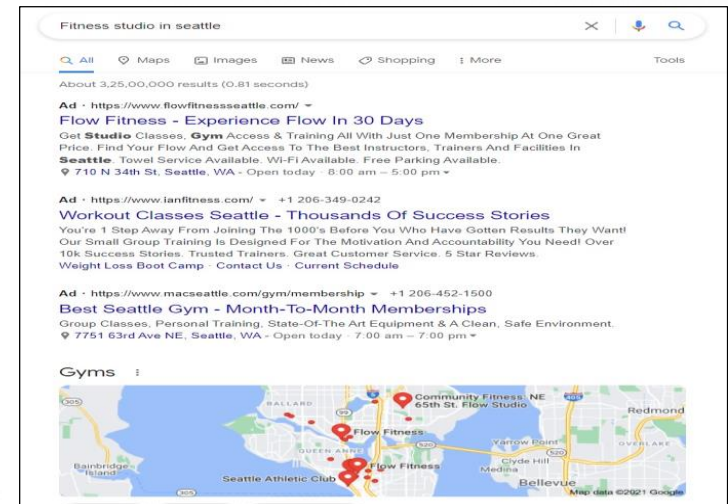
Fitness studio in seattle

All Maps Images News Shopping More Tools

About 3,25,00,000 results (0.81 seconds)

Ad · https://www.flowfitnessseattle.com/

Flow Fitness - Experience Flow In 30 Days

Get Studio Classes, Gym Access & Training All With Just One Membership At One Great Price. Find Your Flow And Get Access To The Best Instructors, Trainers And Facilities In Seattle. Towel Service Available. Wi-Fi Available. Free Parking Available.

710 N 34th St, Seattle, WA - Open today · 8:00 am – 5:00 pm

Ad · https://www.ianfitness.com/ · +1 206-349-0242

Workout Classes Seattle - Thousands Of Success Stories

You're 1 Step Away From Joining The 1000's Before You Who Have Gotten Results They Want! Our Small Group Training Is Designed For The Motivation And Accountability You Need! Over 10k Success Stories. Trusted Trainers. Great Customer Service. 5 Star Reviews.

Weight Loss Boot Camp · Contact Us · Current Schedule

Ad · https://www.macseattle.com/gym/membership · +1 206-452-1500

Best Seattle Gym - Month-To-Month Memberships

Group Classes, Personal Training, State-Of-The Art Equipment & A Clean, Safe Environment.

7751 63rd Ave NE, Seattle, WA - Open today · 7:00 am – 7:00 pm

Gyms

305 BALLARD Community Fitness NE 65th St. Flow Studio Redmond Flow Fitness QUEEN ANNE 520 Yarrow Point OVERLAKE Bainbridge Island Flow Fitness Clyde Hill Medina Seattle Athletic Club Bellevue 305 Map data ©2021 Google